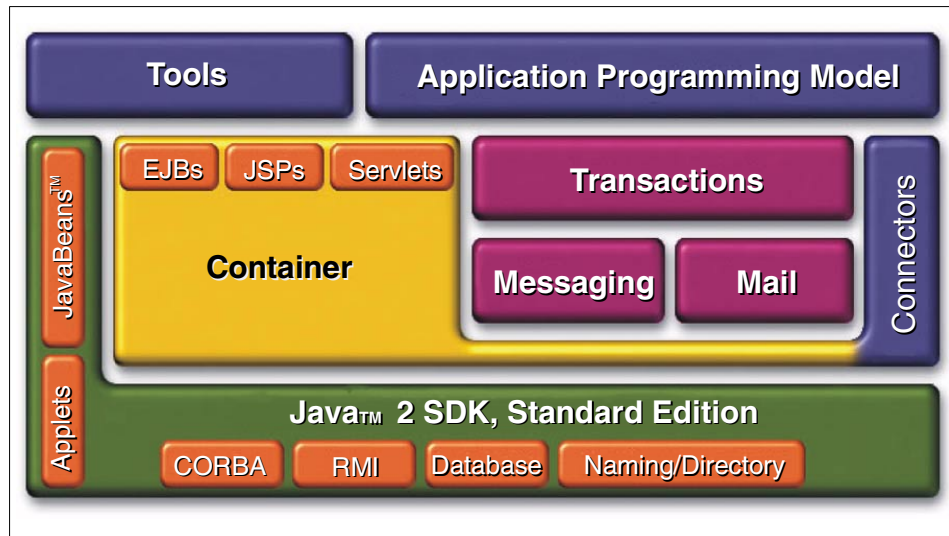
Tools

Application Programming Model

JavaBeans™

EJBs

JSPs

Servlets

Container

Transactions

Messaging

Mail

Connectors

Applets

Java™ 2 SDK, Standard Edition

CORBA

RMI

Database

Naming/Directory